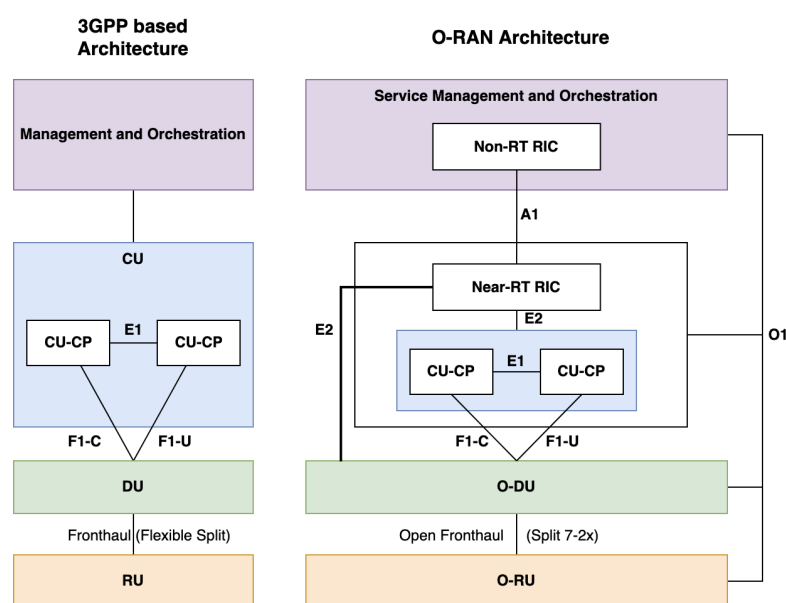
3GPP based Architecture

Management and Orchestration

CU

CU-CP

E1

CU-CP

F1-C

F1-U

DU

Fronthaul (Flexible Split)

RU

O-RAN Architecture

Service Management and Orchestration

Non-RT RIC

A1

Near-RT RIC

E2

E2

CU-CP

E1

CU-CP

O1

F1-C

F1-U

O-DU

Open Fronthaul

(Split 7-2x)

O-RU